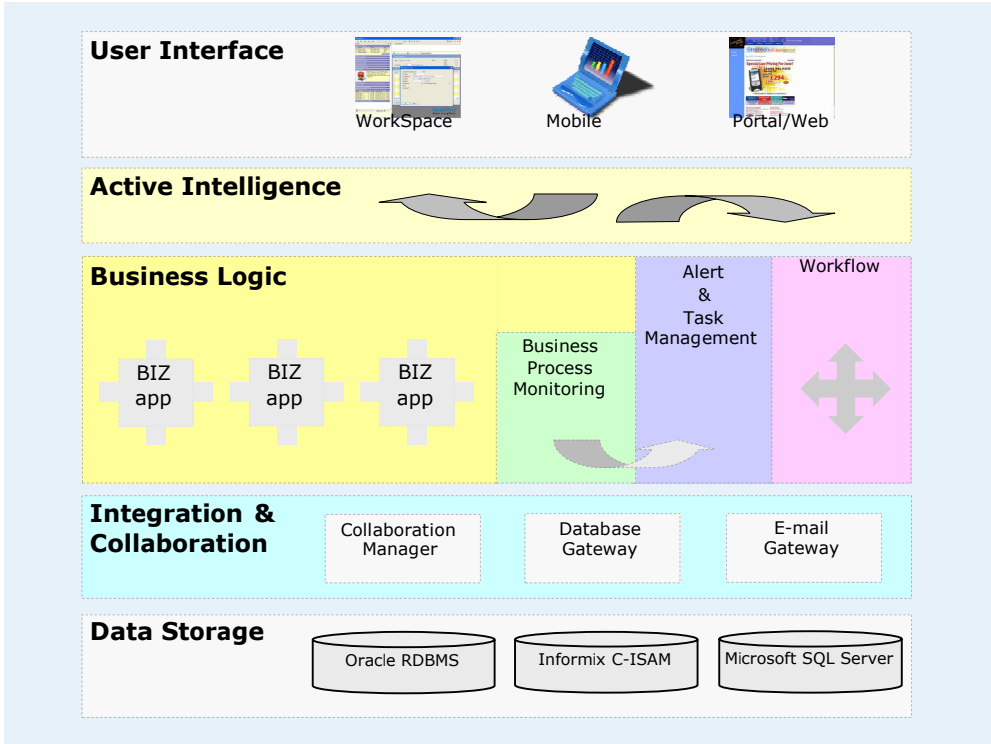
User Interface

WorkSpace

Mobile

Portal/Web

Active Intelligence

Business Logic

BIZ app

BIZ app

BIZ app

Business Process Monitoring

Alert & Task Management

Workflow

Integration & Collaboration

Collaboration Manager

Database Gateway

E-mail Gateway

Data Storage

Oracle RDBMS

Informix C-ISAM

Microsoft SQL Server